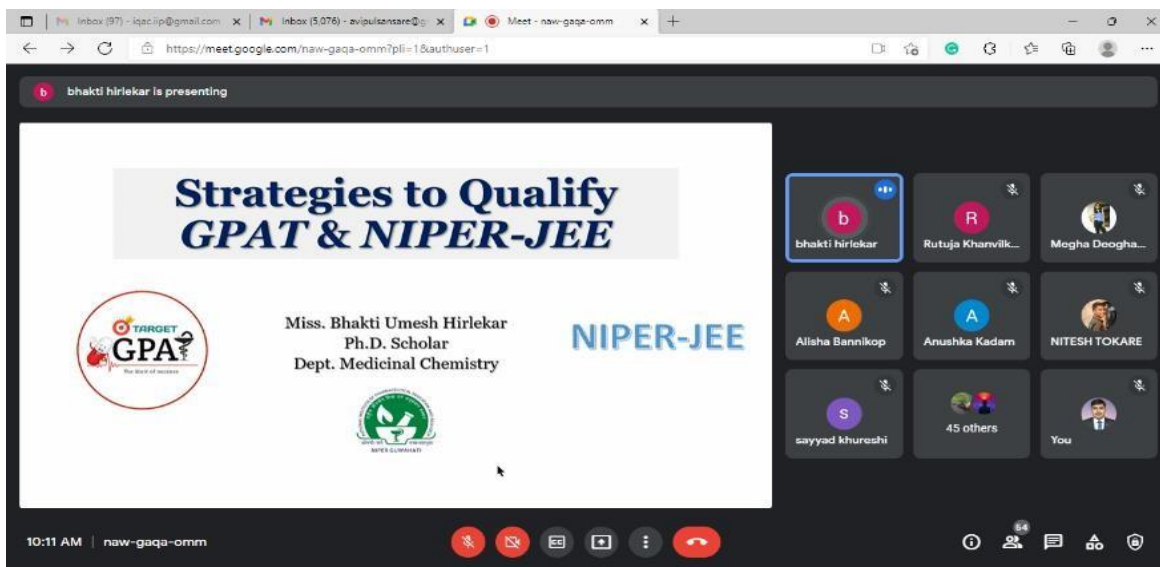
Inbox (97) - iqac.iip@gmail.com
Inbox (5,076) - avipulsansare@g
Meet - naw-gaqa-omm

https://meet.google.com/naw-gaqa-omm?pli=1&authuser=1

b bhakti hirlekar is presenting

Strategies to Qualify
GPAT & NIPER-JEE

TARGET
GPAT
The level of success

Miss. Bhakti Umesh Hirlekar
Ph.D. Scholar
Dept. Medicinal Chemistry

NIPER-JEE

NIPER GUWAHATI

b
bhakti hirlekar

R
Rutuja Khanvilk...

Megha Deogha...

A
Alisha Bannikop

A
Anushka Kadam

NITESH TOKARE

S
sayyad khureshi

45 others

You

10:11 AM | naw-gaqa-omm

64